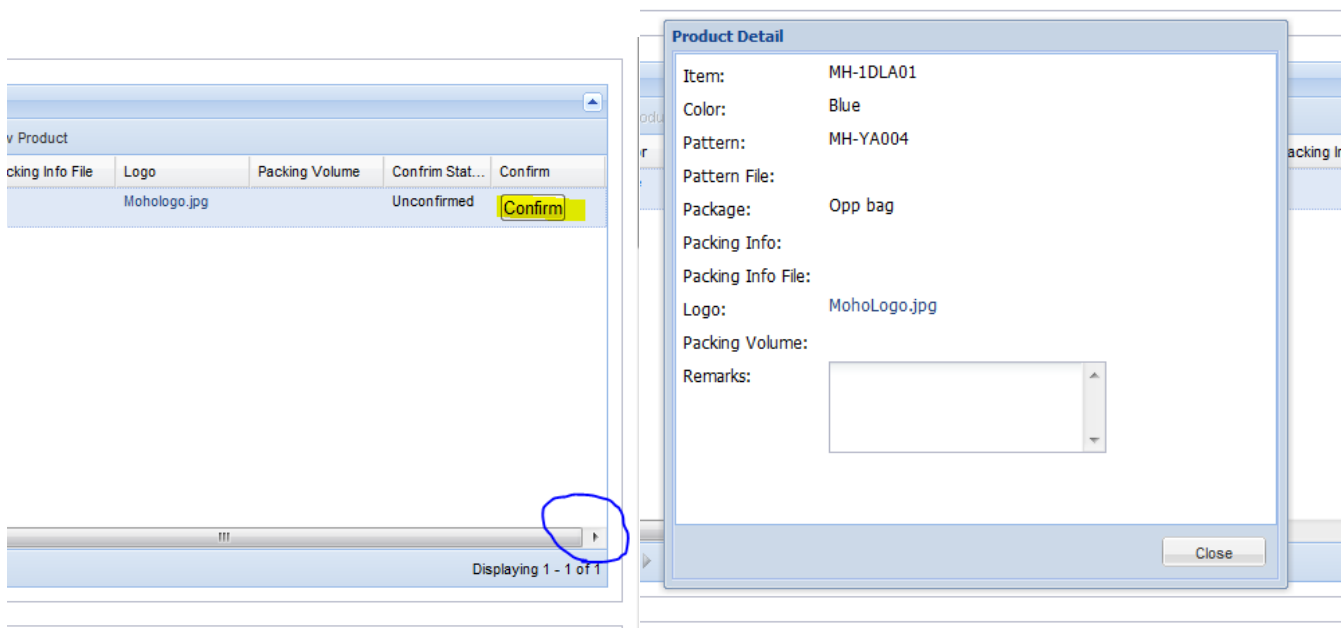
v Product

| cking Info File | Logo | Packing Volume | Confirm Stat... | Confirm |
|---|---|---|---|---|
| | Mohologo.jpg | | Unconfirmed | Confirm |

Displaying 1 - 1 of 1

Product Detail

Item: MH-1DLA01
Color: Blue
Pattern: MH-YA004
Pattern File:
Package: Opp bag
Packing Info:
Packing Info File:
Logo: MohoLogo.jpg
Packing Volume:
Remarks:

Close

odu
r
acking I